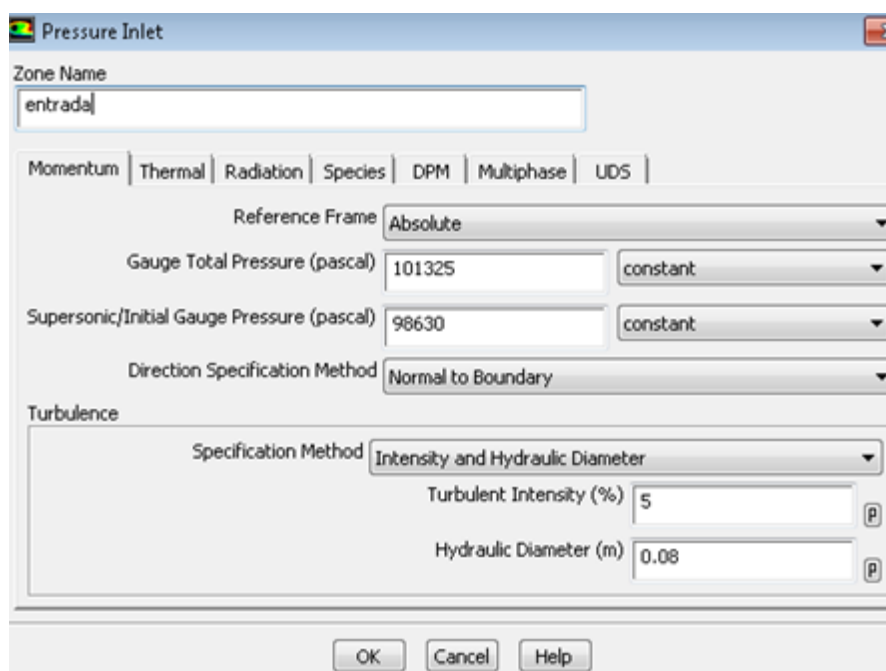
Pressure Inlet

Zone Name
entrada

Momentum | Thermal | Radiation | Species | DPM | Multiphase | UDS

Reference Frame Absolute

Gauge Total Pressure (pascal) 101325 constant

Supersonic/Initial Gauge Pressure (pascal) 98630 constant

Direction Specification Method Normal to Boundary

Turbulence

Specification Method Intensity and Hydraulic Diameter

Turbulent Intensity (%) 5 P

Hydraulic Diameter (m) 0.08 P

OK Cancel Help